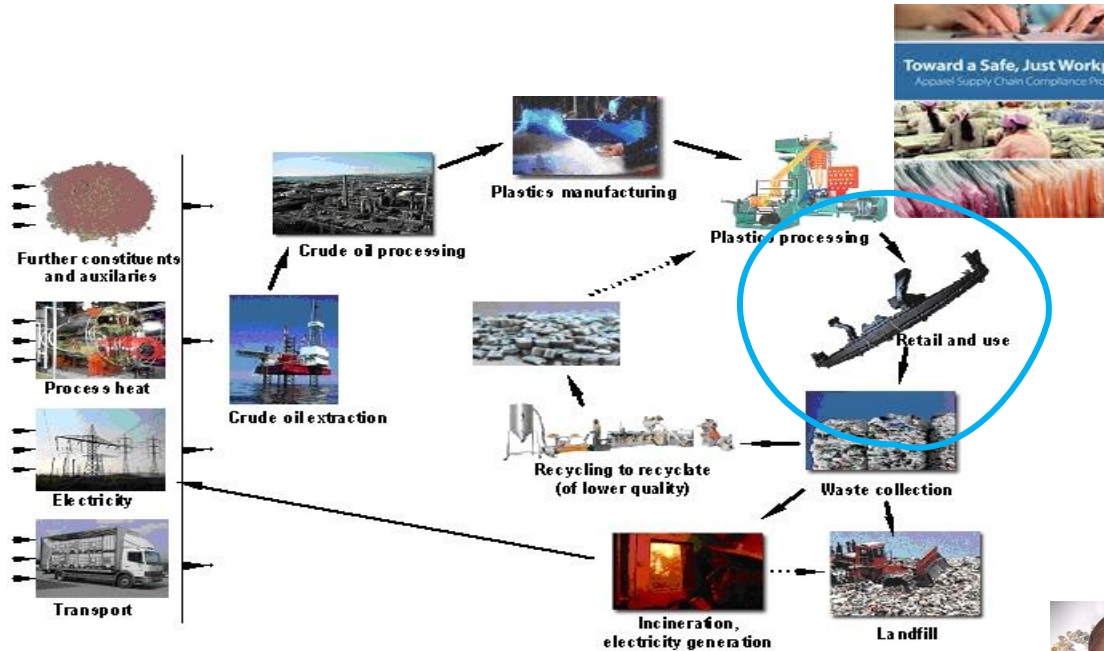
Toward a Safe, Just Workp
Apparel Supply Chain Compliance Pro

Further constituents and auxilaries

Process heat

Electricity

Transport

Crude oil processing

Crude oil extraction

Plastics manufacturing

Plastics processing

Retail and use

Waste collection

Recycling to recyclate (of lower quality)

Incineration, electricity generation

Landfill